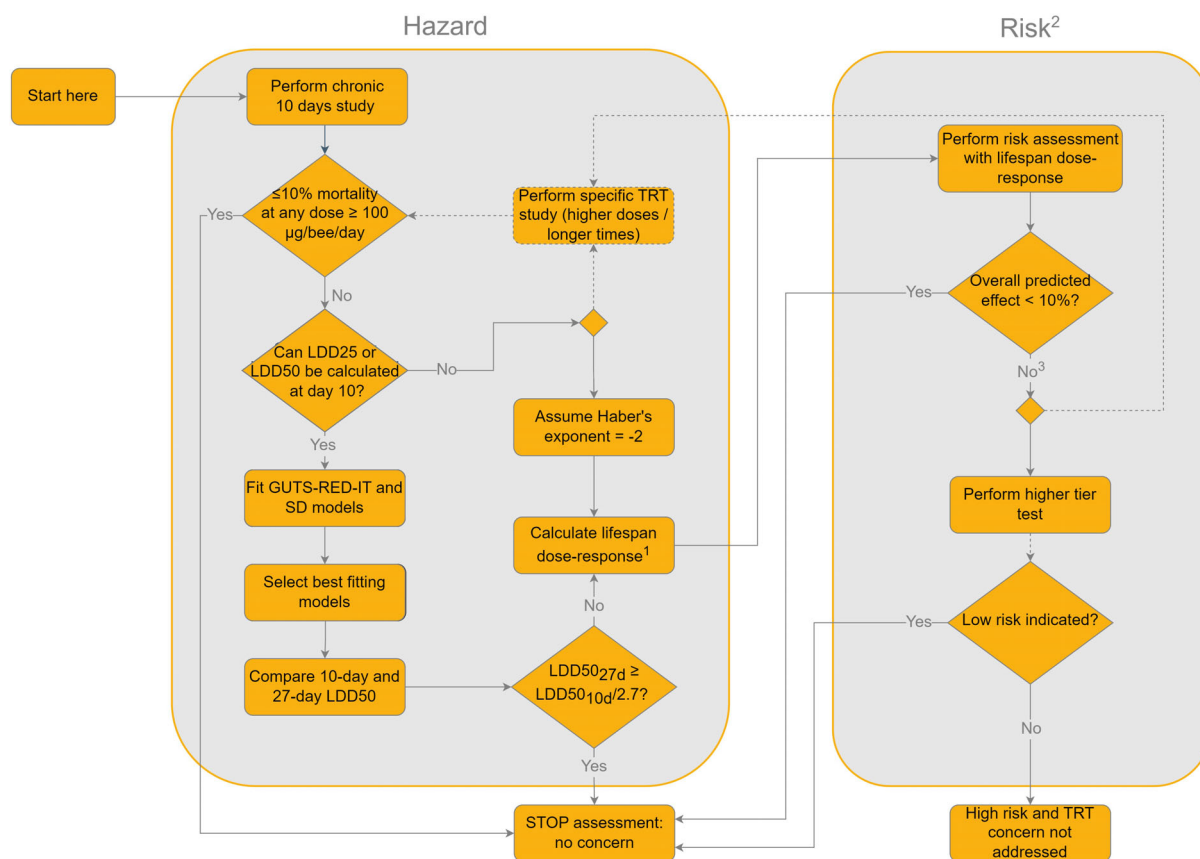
Hazard

Risk$^2$

Start here

Perform chronic 10 days study

≤10% mortality at any dose ≥ 100 µg/bee/day

Yes

No

Perform specific TRT study (higher doses / longer times)

Can LDD25 or LDD50 be calculated at day 10?

No

Yes

Assume Haber's exponent = -2

Fit GUTS-RED-IT and SD models

Calculate lifespan dose-response$^1$

Select best fitting models

No

Compare 10-day and 27-day LDD50

$LDD50_{27d} \geq LDD50_{10d}/2.7$?

Yes

STOP assessment: no concern

Perform risk assessment with lifespan dose-response

Yes

Overall predicted effect < 10%?

No$^3$

Perform higher tier test

Yes

Low risk indicated?

No

High risk and TRT concern not addressed